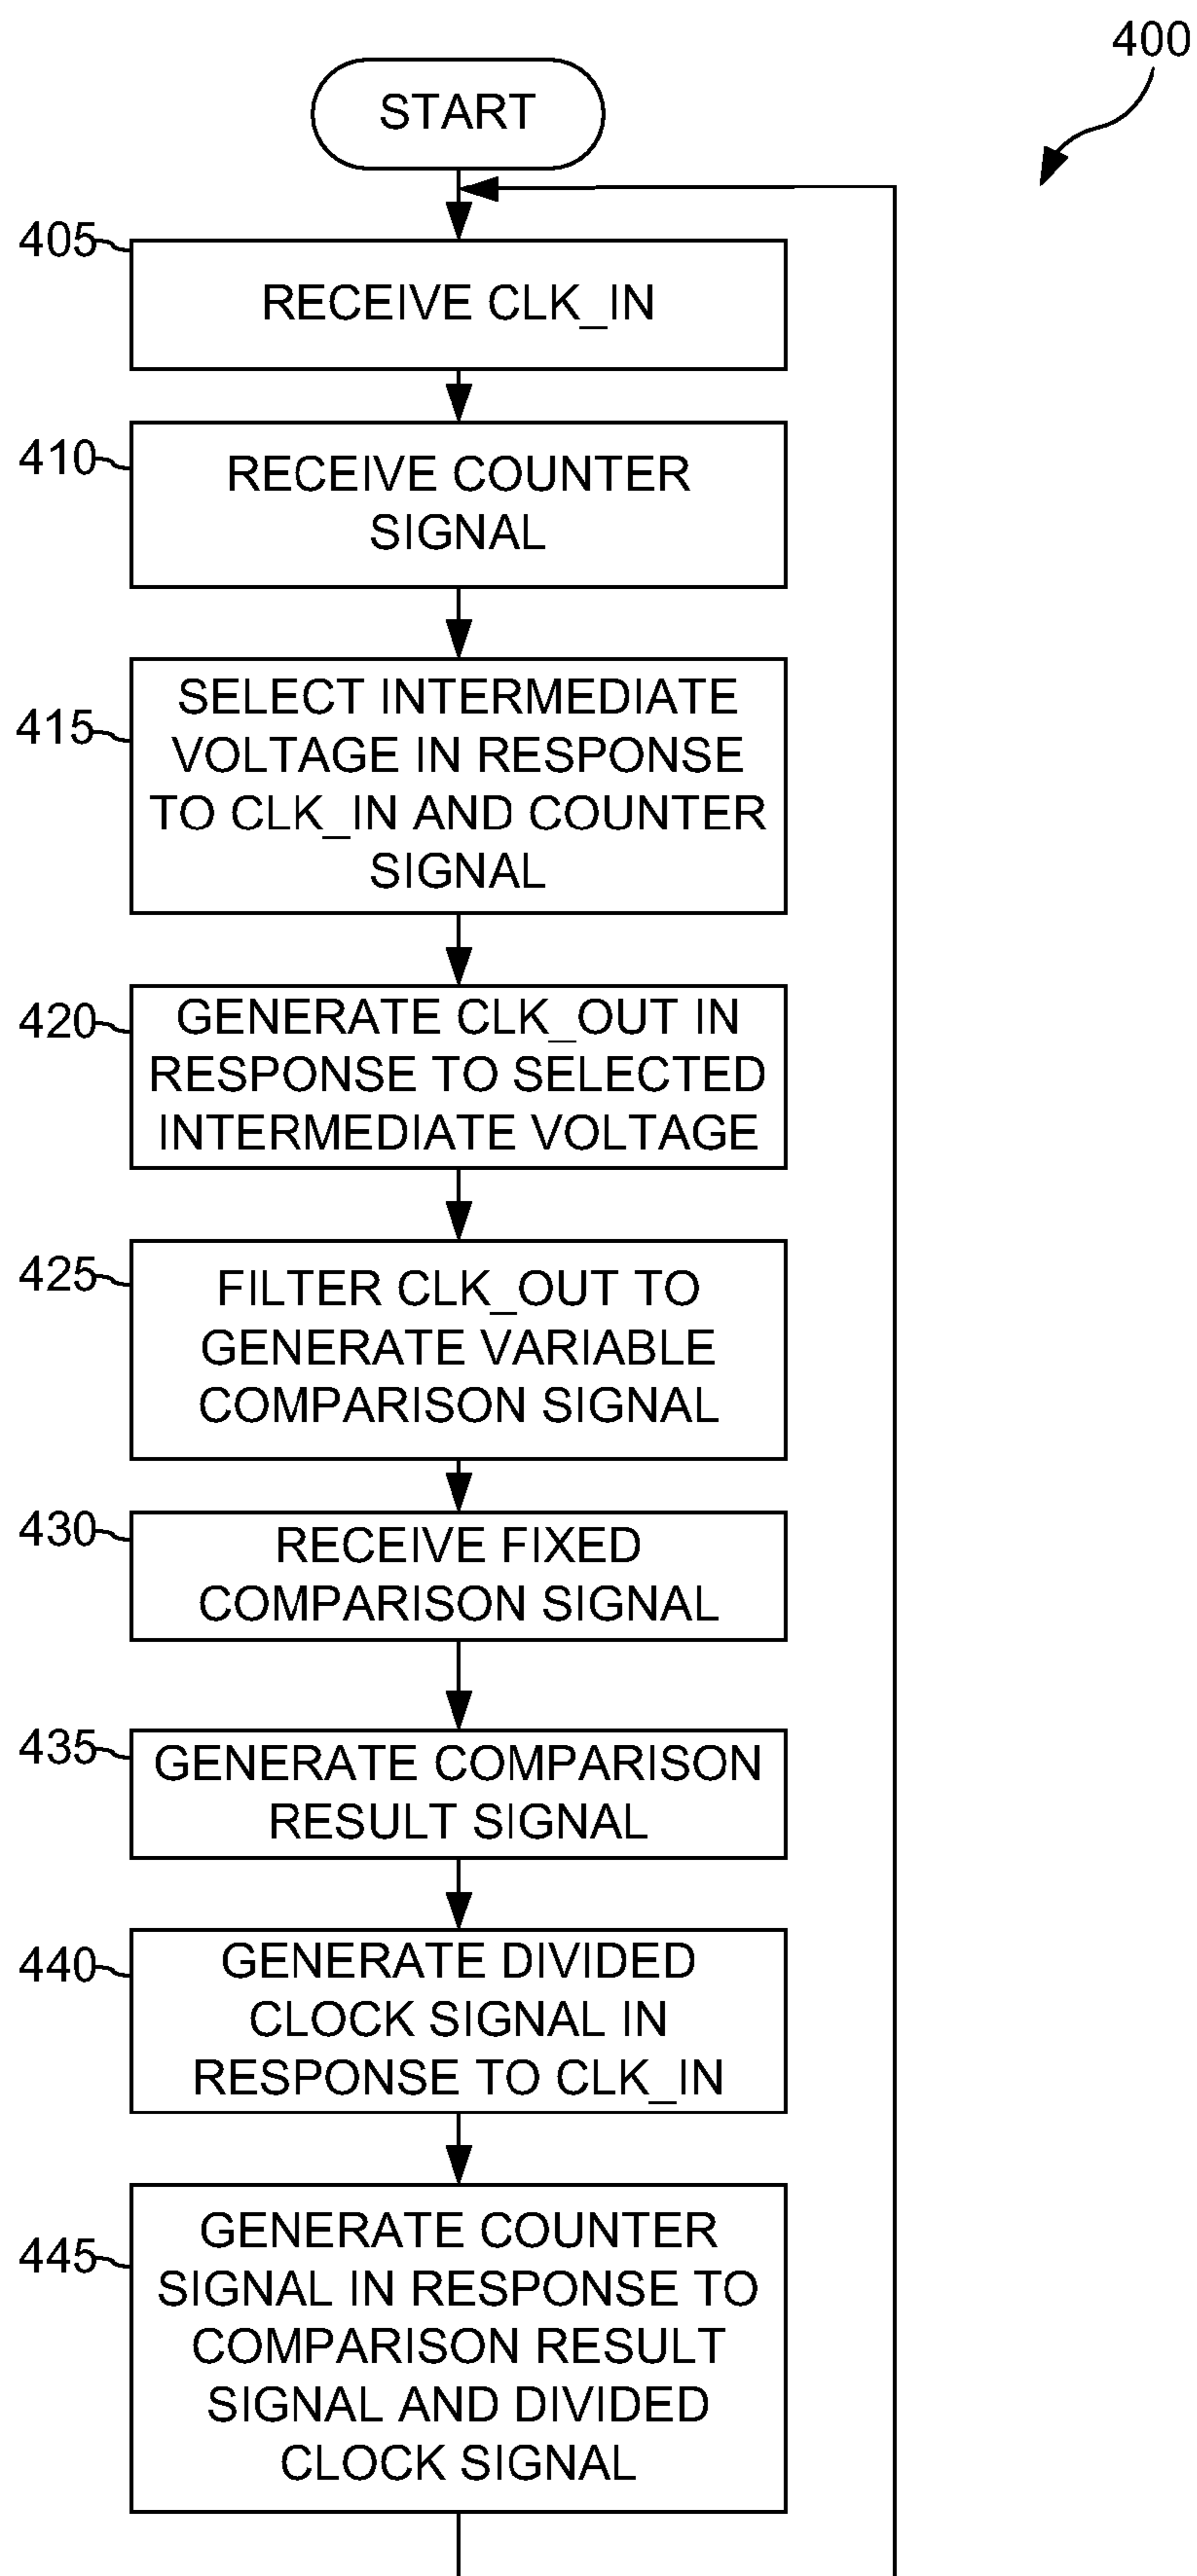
400

START

405 RECEIVE CLK_IN

410 RECEIVE COUNTER SIGNAL

415 SELECT INTERMEDIATE VOLTAGE IN RESPONSE TO CLK_IN AND COUNTER SIGNAL

420 GENERATE CLK_OUT IN RESPONSE TO SELECTED INTERMEDIATE VOLTAGE

425 FILTER CLK_OUT TO GENERATE VARIABLE COMPARISON SIGNAL

430 RECEIVE FIXED COMPARISON SIGNAL

435 GENERATE COMPARISON RESULT SIGNAL

440 GENERATE DIVIDED CLOCK SIGNAL IN RESPONSE TO CLK_IN

445 GENERATE COUNTER SIGNAL IN RESPONSE TO COMPARISON RESULT SIGNAL AND DIVIDED CLOCK SIGNAL